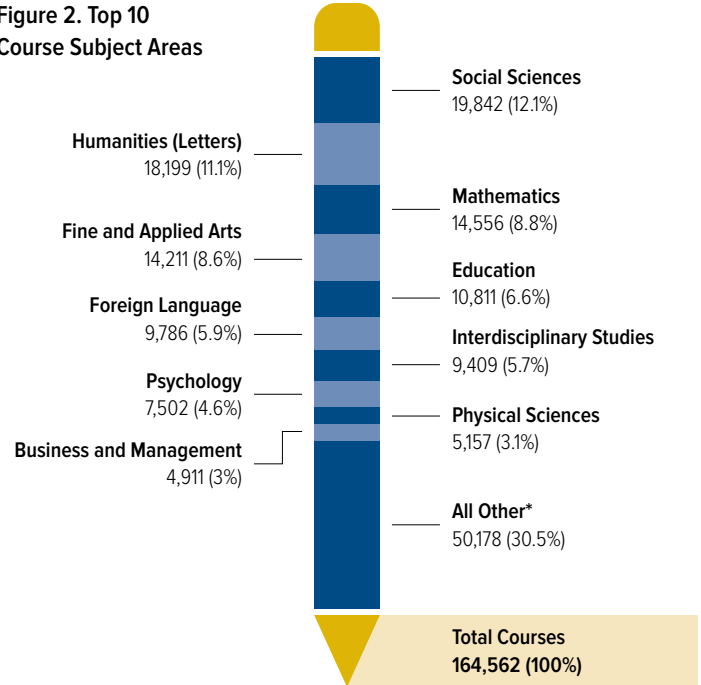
Figure 2. Top 10 Course Subject Areas

Social Sciences
19,842 (12.1%)

Humanities (Letters)
18,199 (11.1%)

Mathematics
14,556 (8.8%)

Fine and Applied Arts
14,211 (8.6%)

Education
10,811 (6.6%)

Foreign Language
9,786 (5.9%)

Interdisciplinary Studies
9,409 (5.7%)

Psychology
7,502 (4.6%)

Physical Sciences
5,157 (3.1%)

Business and Management
4,911 (3%)

All Other*
50,178 (30.5%)

Total Courses
164,562 (100%)